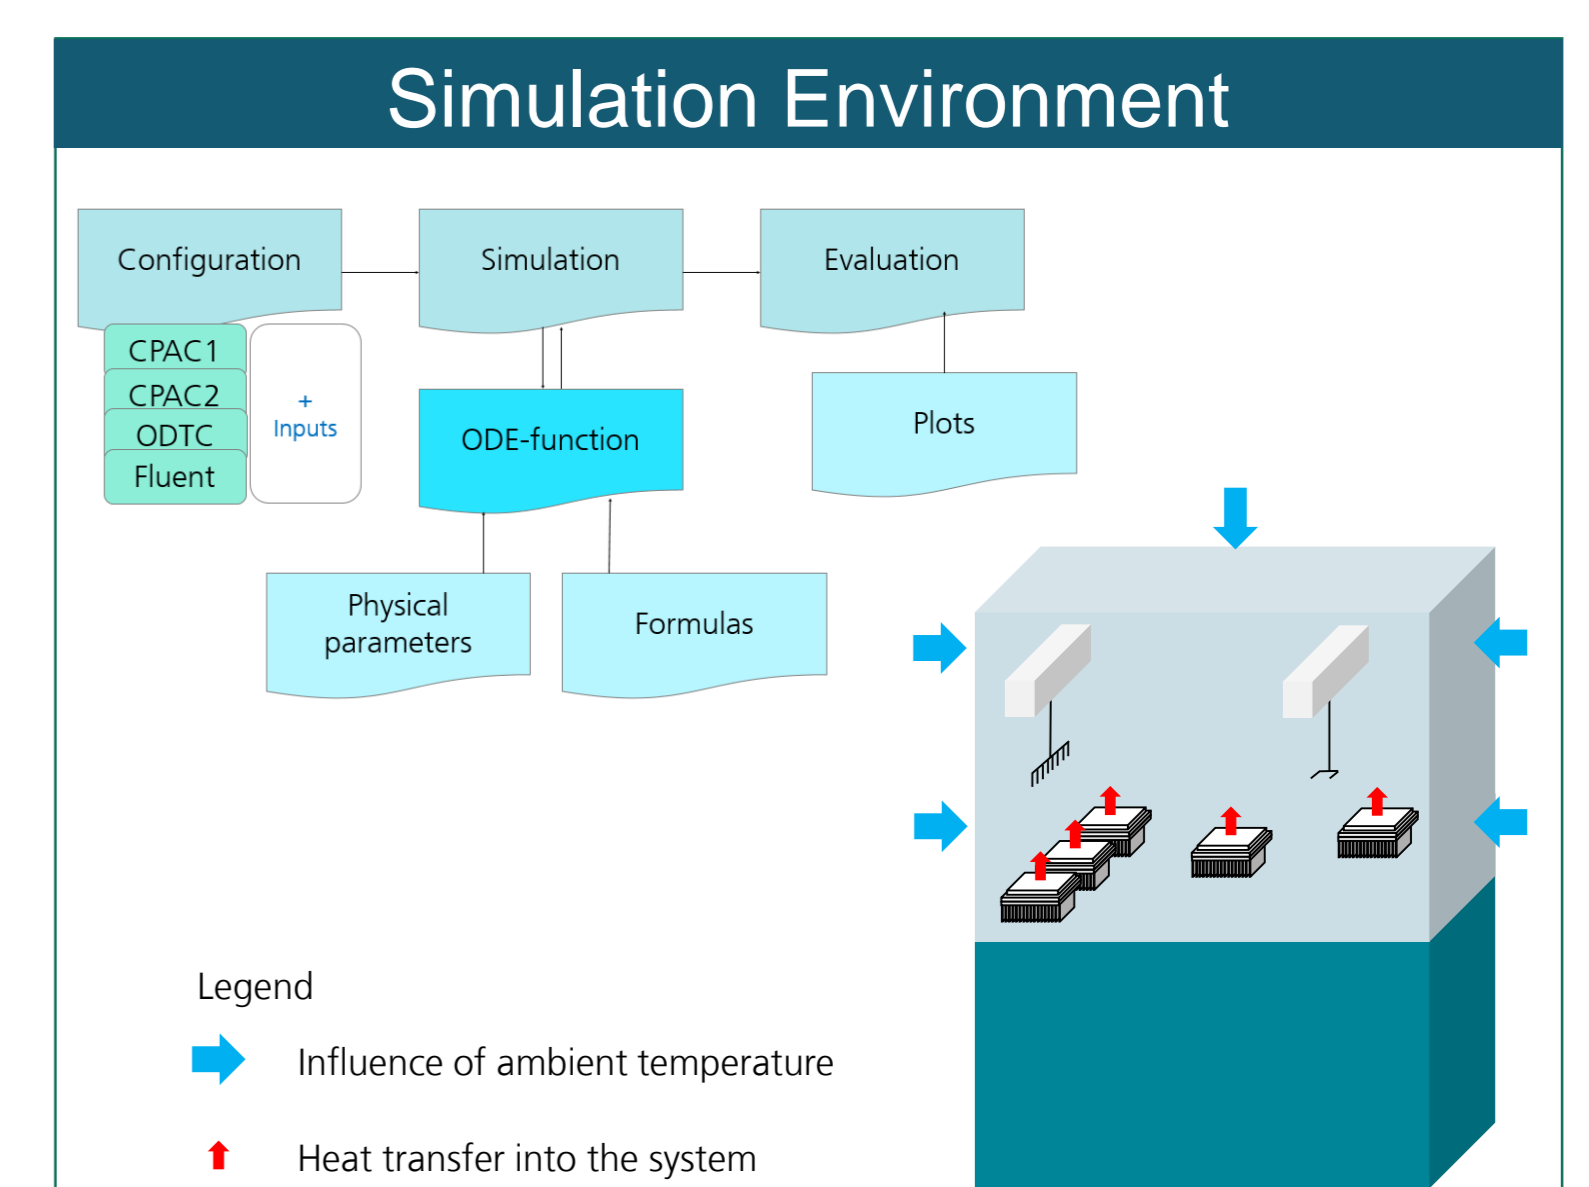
Simulation Environment

Configuration

CPAC1

CPAC2

ODTC

Fluent

+ Inputs

Simulation

Evaluation

ODE-function

Plots

Physical parameters

Formulas

Legend

Influence of ambient temperature

Heat transfer into the system